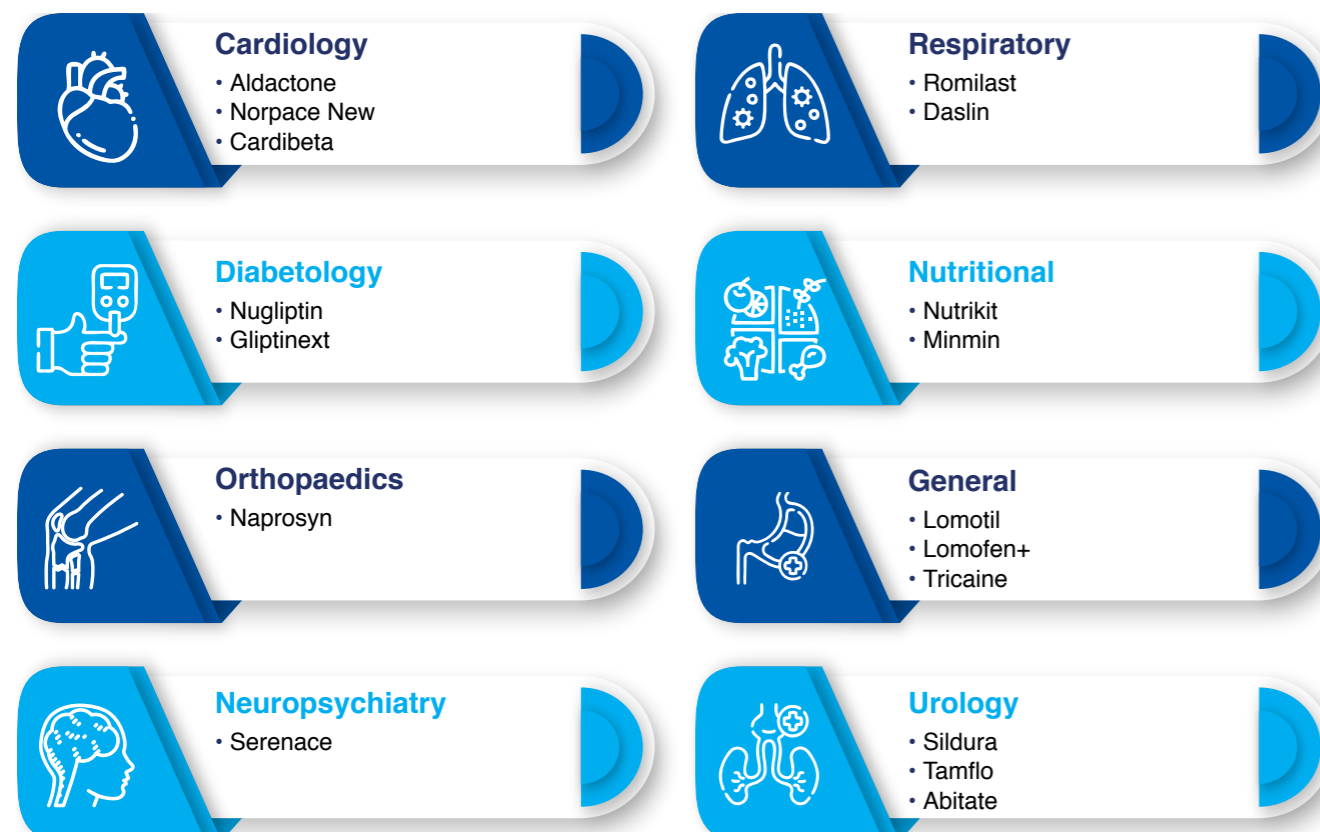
Cardiology
• Aldactone
• Norpace New
• Cardibeta

Respiratory
• Romilast
• Daslin

Diabetology
• Nugliptin
• Gliptinext

Nutritional
• Nutrikit
• Minmin

Orthopaedics
• Naprosyn

General
• Lomotil
• Lomofen+
• Tricaine

Neuropsychiatry
• Serenace

Urology
• Sildura
• Tamflo
• Abitate